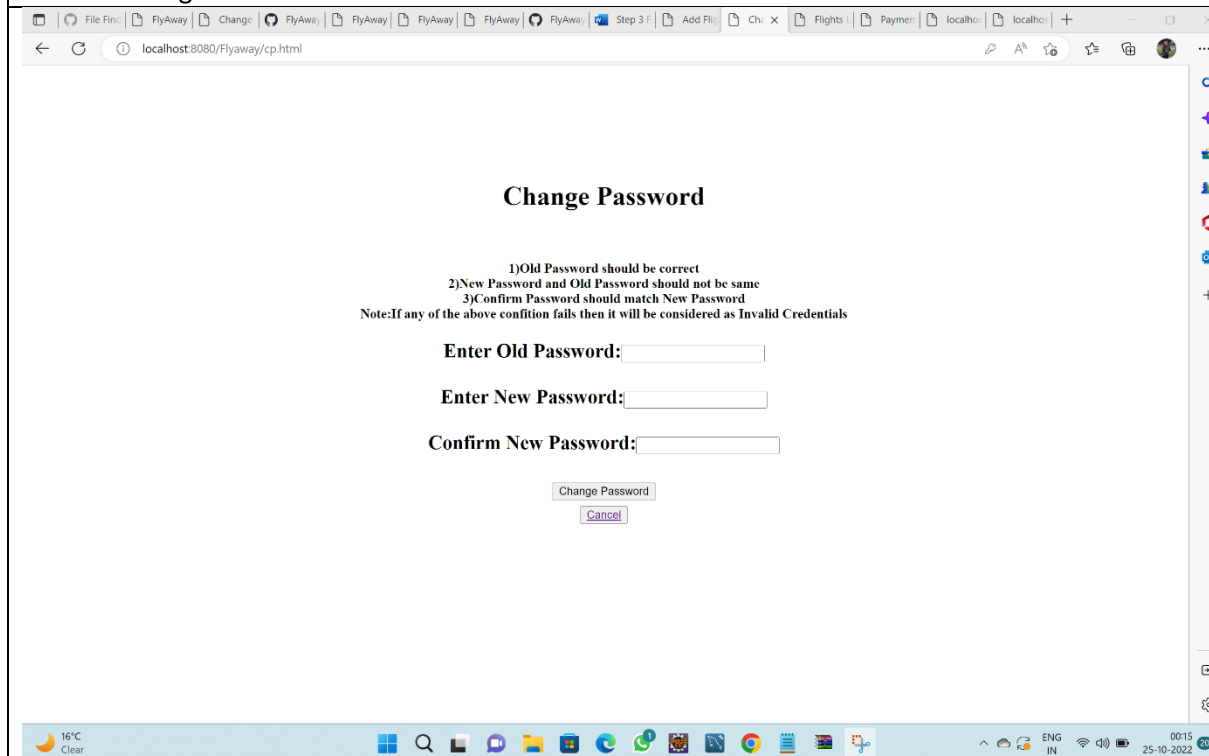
File Find | FlyAway | Change | FlyAway | FlyAway | FlyAway | FlyAway | FlyAway | Step 3 F | Add Flig | Cha | Flights | Paymen | localhos | localhos

localhost:8080/Flyaway/cp.html

Change Password

1)Old Password should be correct
2)New Password and Old Password should not be same
3)Confirm Password should match New Password
Note:If any of the above confition fails then it will be considered as Invalid Credentials

Enter Old Password:

Enter New Password:

Confirm New Password:

Change Password

Cancel

16°C
Clear

ENG
IN

00:15
25-10-2022